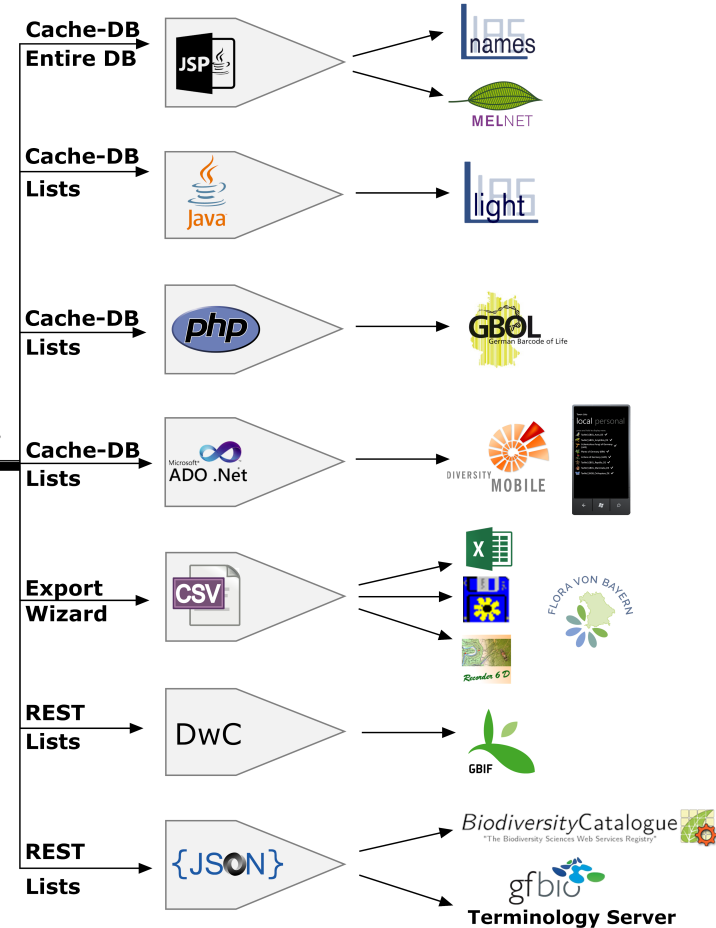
Cache-DB
Entire DB

JSP

names

MELNET

Cache-DB
Lists

Java

light

Cache-DB
Lists

php

GBOL
German Barcode of Life

Cache-DB
Lists

Microsoft®
ADO .Net

DIVERSITY
MOBILE

local personal

Export
Wizard

CSV

X

Recorder 6 D

FLORA VON BAYERN

REST
Lists

DwC

GBIF

REST
Lists

{JSON}

BiodiversityCatalogue
"The Biodiversity Sciences Web Services Registry"

gfbio
Terminology Server